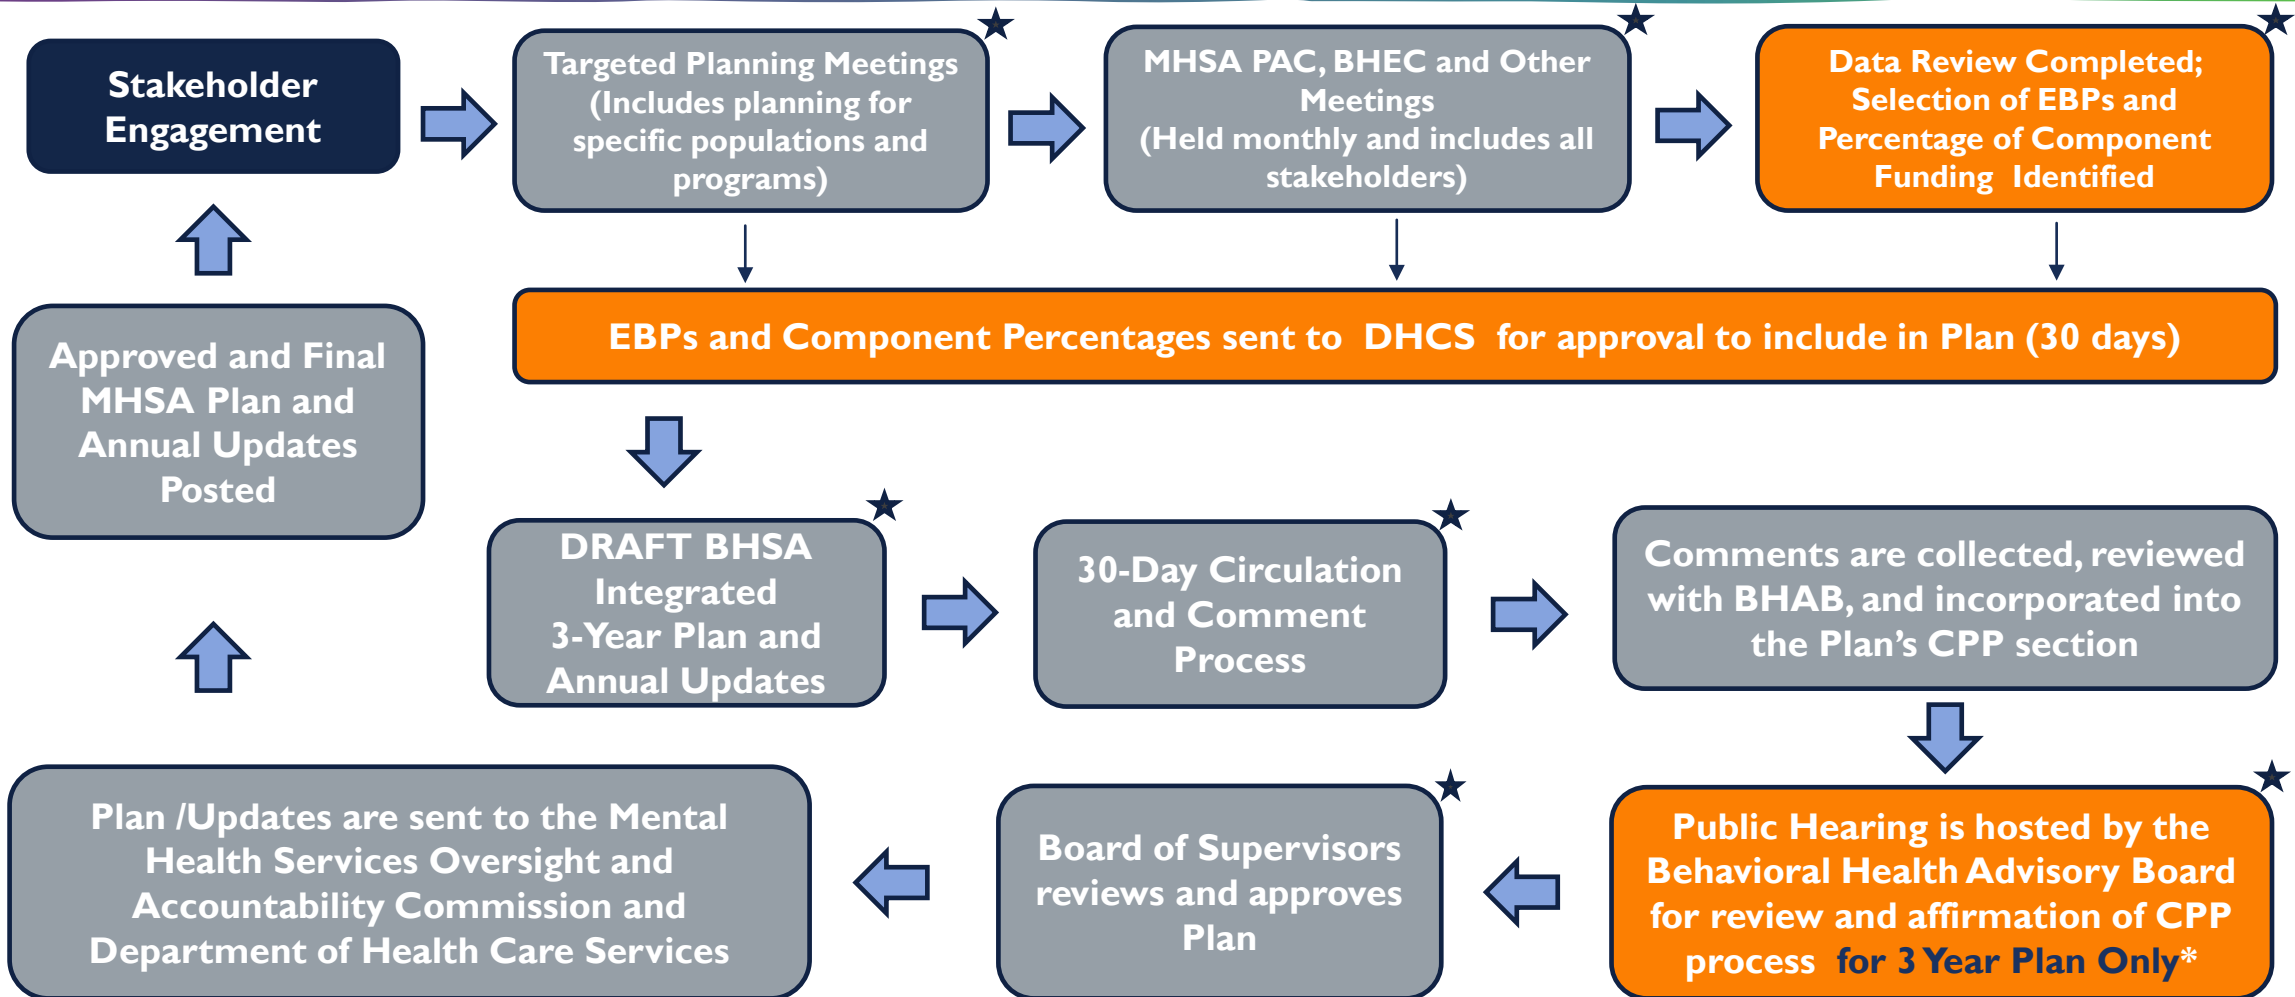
Stakeholder Engagement

Targeted Planning Meetings (Includes planning for specific populations and programs)

MHSA PAC, BHEC and Other Meetings (Held monthly and includes all stakeholders)

Data Review Completed; Selection of EBPs and Percentage of Component Funding Identified

EBPs and Component Percentages sent to DHCS for approval to include in Plan (30 days)

Approved and Final MHSA Plan and Annual Updates Posted

DRAFT BHSA Integrated 3-Year Plan and Annual Updates

30-Day Circulation and Comment Process

Comments are collected, reviewed with BHAB, and incorporated into the Plan's CPP section

Public Hearing is hosted by the Behavioral Health Advisory Board for review and affirmation of CPP process for 3 Year Plan Only*

Board of Supervisors reviews and approves Plan

Plan /Updates are sent to the Mental Health Services Oversight and Accountability Commission and Department of Health Care Services